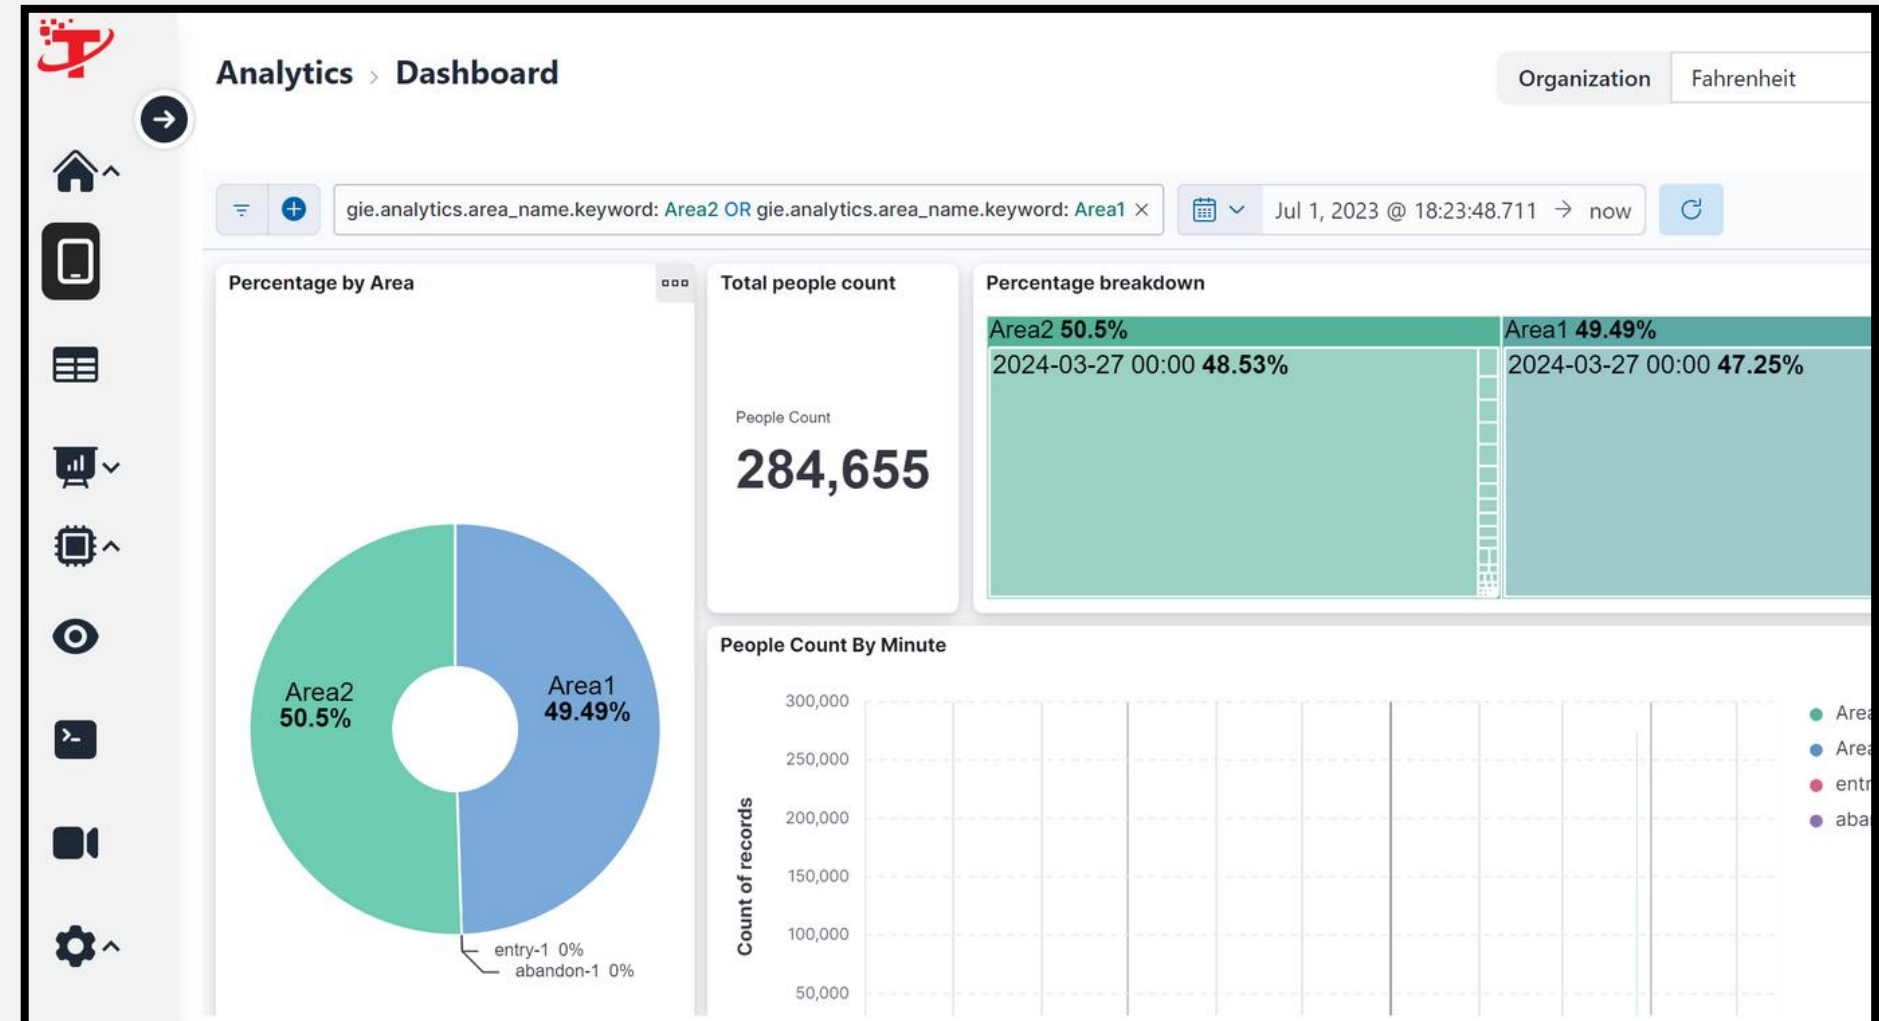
Analytics › Dashboard

Organization Fahrenheit

gie.analytics.area_name.keyword: Area2 OR gie.analytics.area_name.keyword: Area1 ×

Jul 1, 2023 @ 18:23:48.711 → now

Percentage by Area

Area2 50.5%

Area1 49.49%

entry-1 0%
abandon-1 0%

Total people count

People Count

284,655

Percentage breakdown

Area2 50.5%

2024-03-27 00:00 48.53%

Area1 49.49%

2024-03-27 00:00 47.25%

People Count By Minute

Count of records

300,000
250,000
200,000
150,000
100,000
50,000

Area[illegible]
Area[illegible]
entr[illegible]
aba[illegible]